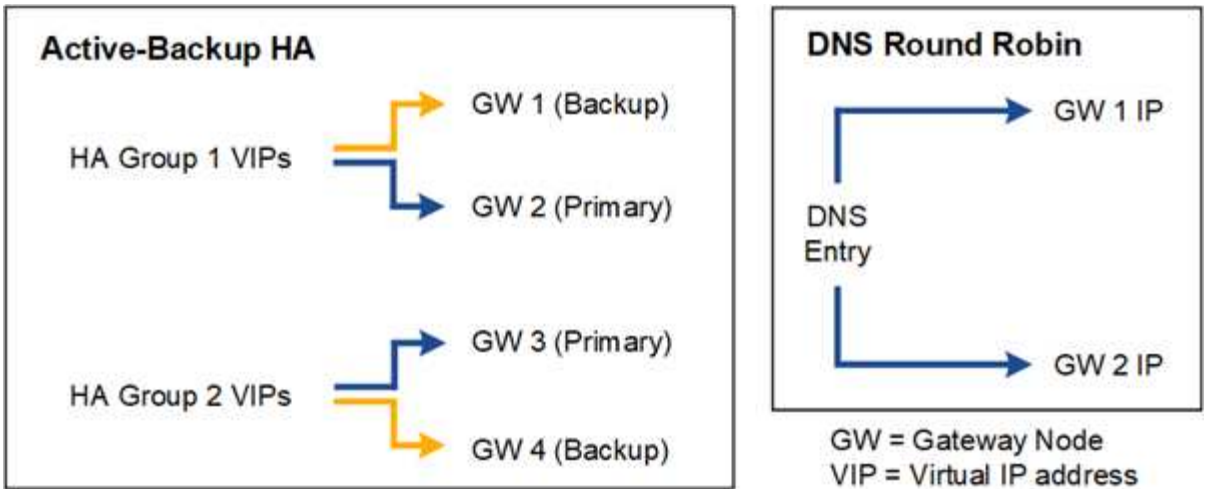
Active-Backup HA

GW 1 (Backup)

HA Group 1 VIPs

GW 2 (Primary)

GW 3 (Primary)

HA Group 2 VIPs

GW 4 (Backup)

DNS Round Robin

GW 1 IP

DNS Entry

GW 2 IP

GW = Gateway Node
VIP = Virtual IP address